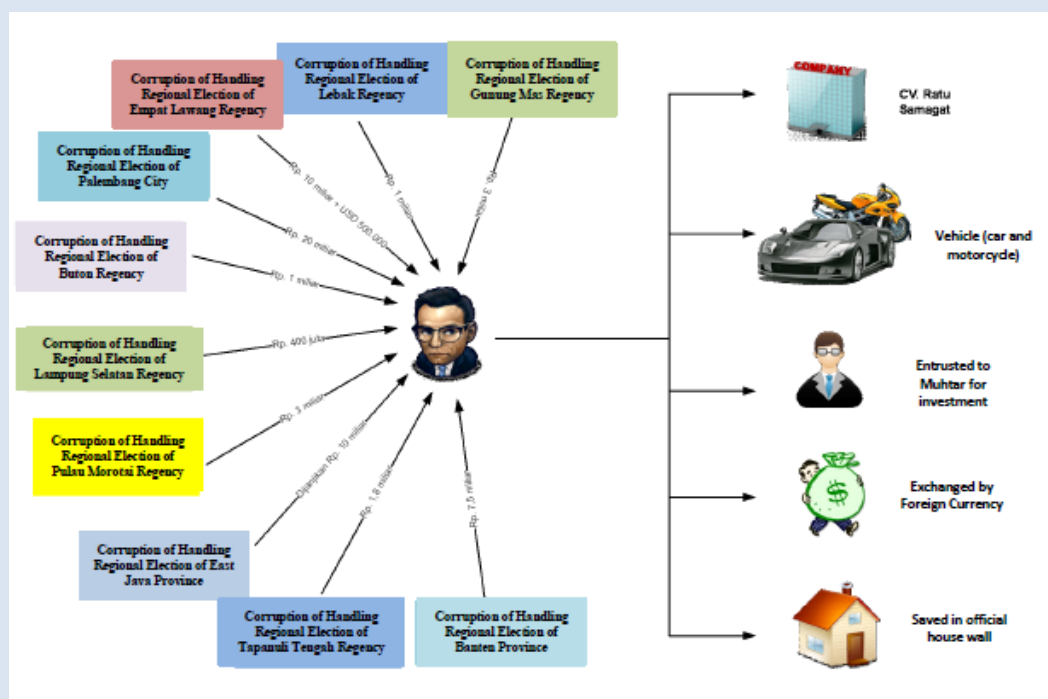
Corruption of Handling Regional Election of Empat Lawang Regency

Corruption of Handling Regional Election of Lebak Regency

Corruption of Handling Regional Election of Gunung Mas Regency

Corruption of Handling Regional Election of Palembang City

Corruption of Handling Regional Election of Buton Regency

Corruption of Handling Regional Election of Lampung Selatan Regency

Corruption of Handling Regional Election of Pulau Morotai Regency

Corruption of Handling Regional Election of East Java Province

Corruption of Handling Regional Election of Tapanuli Tengah Regency

Corruption of Handling Regional Election of Banten Province

Rp. 10 miliar + USD 500.000

Rp. 1 miliar

Rp. 3 miliar

Rp. 20 miliar

Rp. 1 miliar

Rp. 400 juta

Rp. 5 miliar

Dijanjikan Rp. 10 miliar

Rp. 1,8 miliar

Rp. 7,5 miliar

COMPANY

CV. Ratu Samagat

Vehicle (car and motorcycle)

Entrusted to Muhtar for investment

Exchanged by Foreign Currency

Saved in official house wall